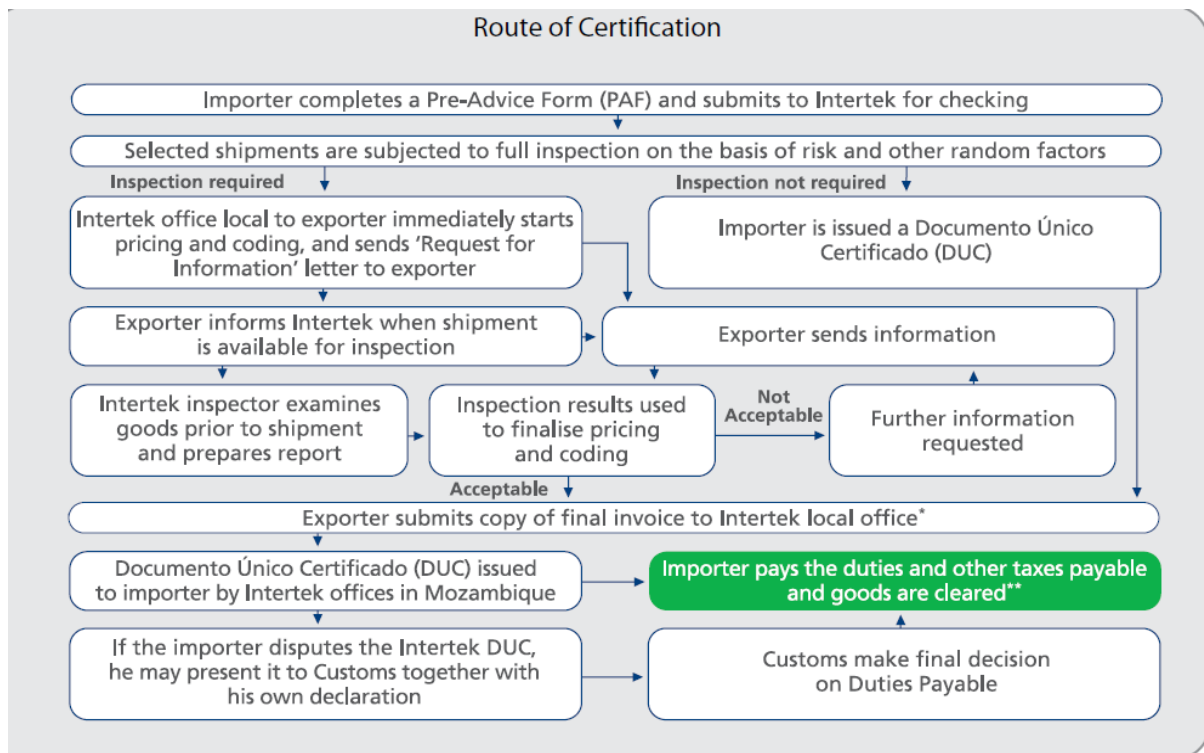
Route of Certification

Importer completes a Pre-Advice Form (PAF) and submits to Intertek for checking

Selected shipments are subjected to full inspection on the basis of risk and other random factors

Inspection required

Inspection not required

Intertek office local to exporter immediately starts pricing and coding, and sends 'Request for Information' letter to exporter

Importer is issued a Documento Único Certificado (DUC)

Exporter informs Intertek when shipment is available for inspection

Exporter sends information

Intertek inspector examines goods prior to shipment and prepares report

Inspection results used to finalise pricing and coding

Not Acceptable

Further information requested

Acceptable

Exporter submits copy of final invoice to Intertek local office*

Documento Único Certificado (DUC) issued to importer by Intertek offices in Mozambique

Importer pays the duties and other taxes payable and goods are cleared**

If the importer disputes the Intertek DUC, he may present it to Customs together with his own declaration

Customs make final decision on Duties Payable